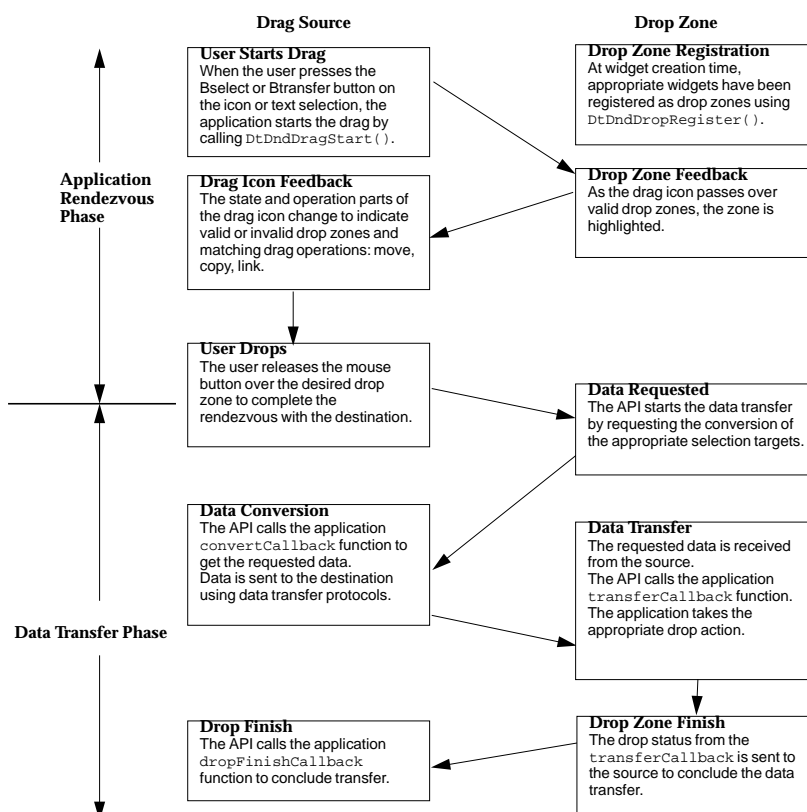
Drag Source

Drop Zone

Application Rendezvous Phase

Data Transfer Phase

User Starts Drag
When the user presses the Bselect or Btransfer button on the icon or text selection, the application starts the drag by calling DtDndDragStart().

Drop Zone Registration
At widget creation time, appropriate widgets have been registered as drop zones using DtDndDropRegister().

Drop Zone Feedback
As the drag icon passes over valid drop zones, the zone is highlighted.

Drag Icon Feedback
The state and operation parts of the drag icon change to indicate valid or invalid drop zones and matching drag operations: move, copy, link.

User Drops
The user releases the mouse button over the desired drop zone to complete the rendezvous with the destination.

Data Requested
The API starts the data transfer by requesting the conversion of the appropriate selection targets.

Data Conversion
The API calls the application convertCallback function to get the requested data.
Data is sent to the destination using data transfer protocols.

Data Transfer
The requested data is received from the source.
The API calls the application transferCallback function.
The application takes the appropriate drop action.

Drop Finish
The API calls the application dropFinishCallback function to conclude transfer.

Drop Zone Finish
The drop status from the transferCallback is sent to the source to conclude the data transfer.